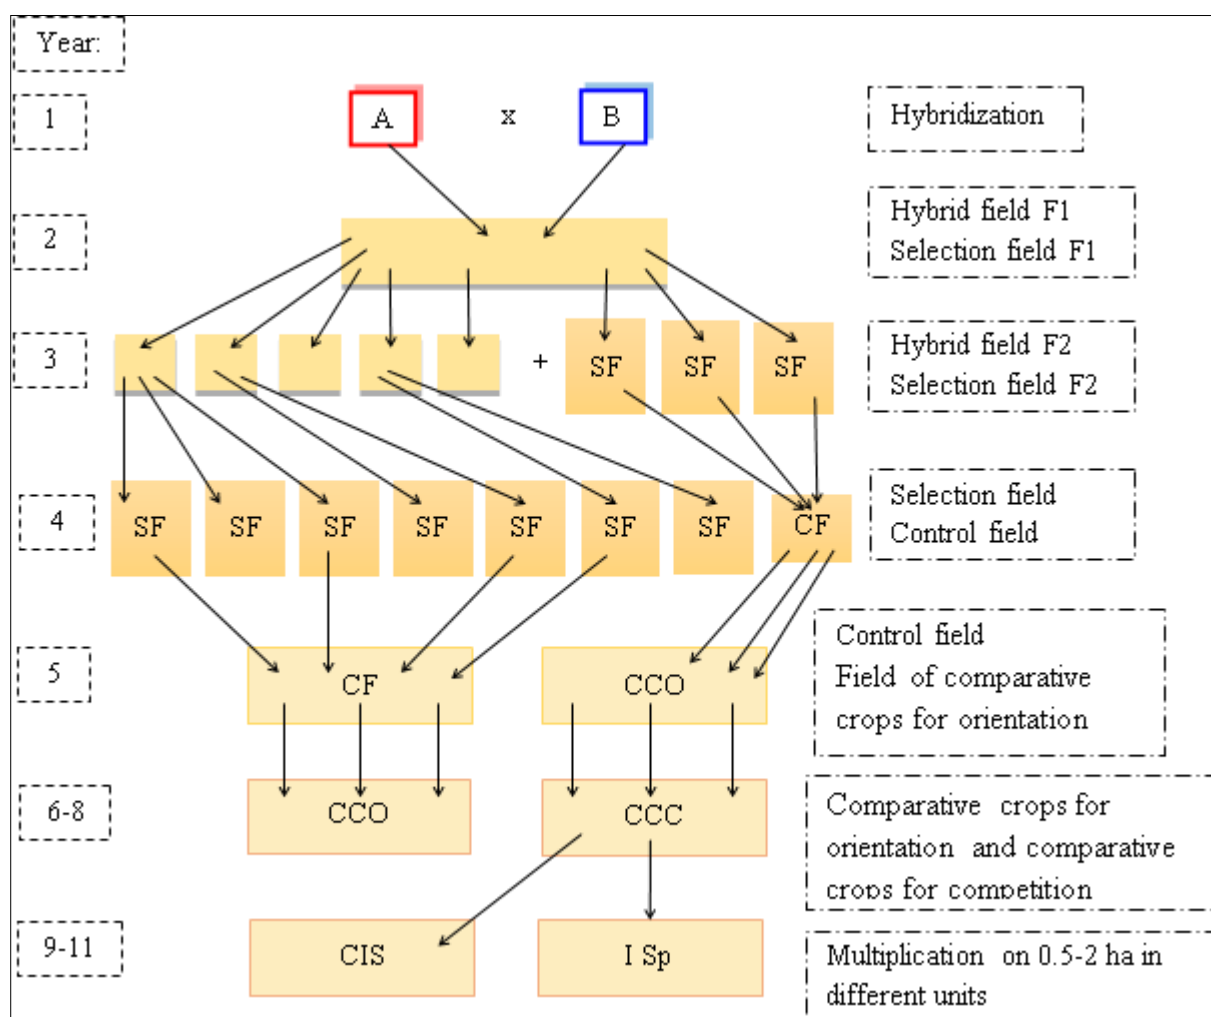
Year:

1

A x B

Hybridization

2

Hybrid field F1
Selection field F1

3

+ SF SF SF

Hybrid field F2
Selection field F2

4

SF SF SF SF SF SF SF CF

Selection field
Control field

5

CF

CCO

Control field
Field of comparative crops for orientation

6-8

CCO

CCC

Comparative crops for orientation and comparative crops for competition

9-11

CIS

I Sp

Multiplication on 0.5-2 ha in different units